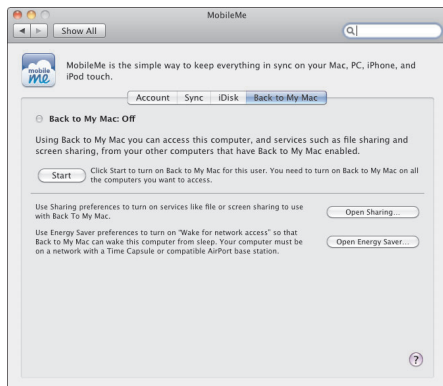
MobileMe

Show All

mobile me

MobileMe is the simple way to keep everything in sync on your Mac, PC, iPhone, and iPod touch.

Account | Sync | iDisk | Back to My Mac

Back to My Mac: Off

Using Back to My Mac you can access this computer, and services such as file sharing and screen sharing, from your other computers that have Back to My Mac enabled.

Start

Click Start to turn on Back to My Mac for this user. You need to turn on Back to My Mac on all the computers you want to access.

Use Sharing preferences to turn on services like file or screen sharing to use with Back To My Mac.

Open Sharing...

Use Energy Saver preferences to turn on "Wake for network access" so that Back to My Mac can wake this computer from sleep. Your computer must be on a network with a Time Capsule or compatible AirPort base station.

Open Energy Saver...

?